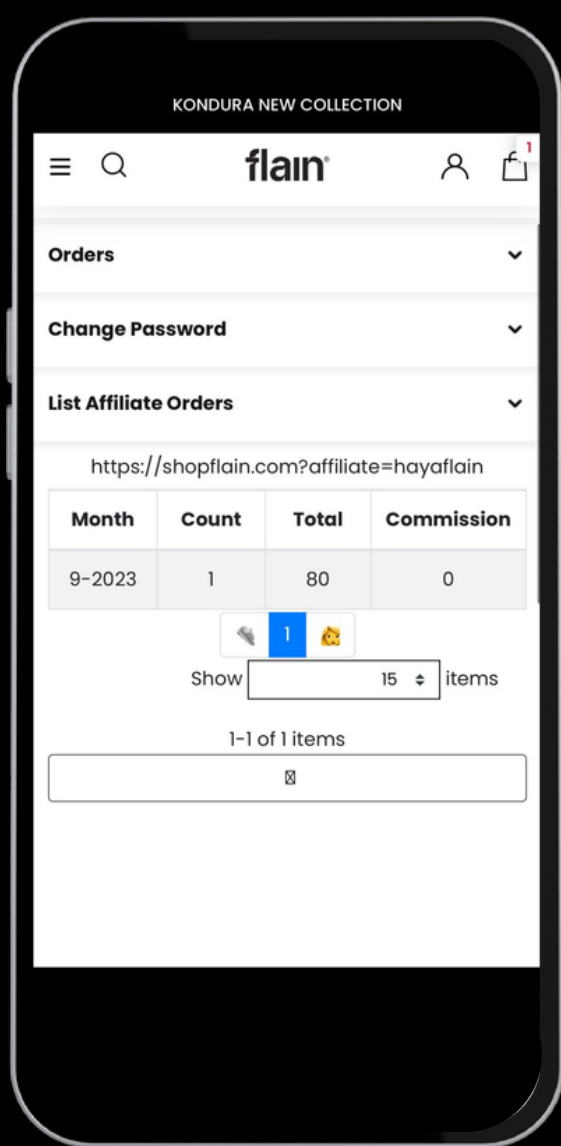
KONDURA NEW COLLECTION

flain

1

Orders

Change Password

List Affiliate Orders

https://shopflain.com?affiliate=hayaflain

| Month | Count | Total | Commission |
|---|---|---|---|
| 9-2023 | 1 | 80 | 0 |

1

Show 15 items

1-1 of 1 items